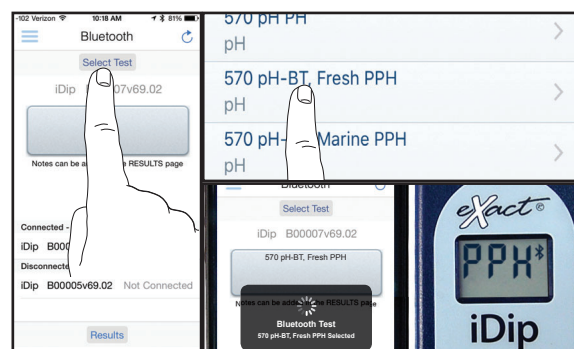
-102 Verizon 10:18 AM 81%
Bluetooth
Select Test
iDip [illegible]007v69.02
Notes can be a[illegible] RESULTS page
Connected -
iDip B000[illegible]
Disconnecte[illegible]
iDip B00005v69.02 Not Connected
Results

570 pH PH
pH
570 pH-BT, Fresh PPH
pH
570 pH-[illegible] Marine PPH
pH

Bluetooth
Select Test
iDip B00007v69.02
570 pH-BT, Fresh PPH
Notes can be add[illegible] RESULTS page
Bluetooth Test
570 pH-BT, Fresh PPH Selected

eXact®
PPH
iDip